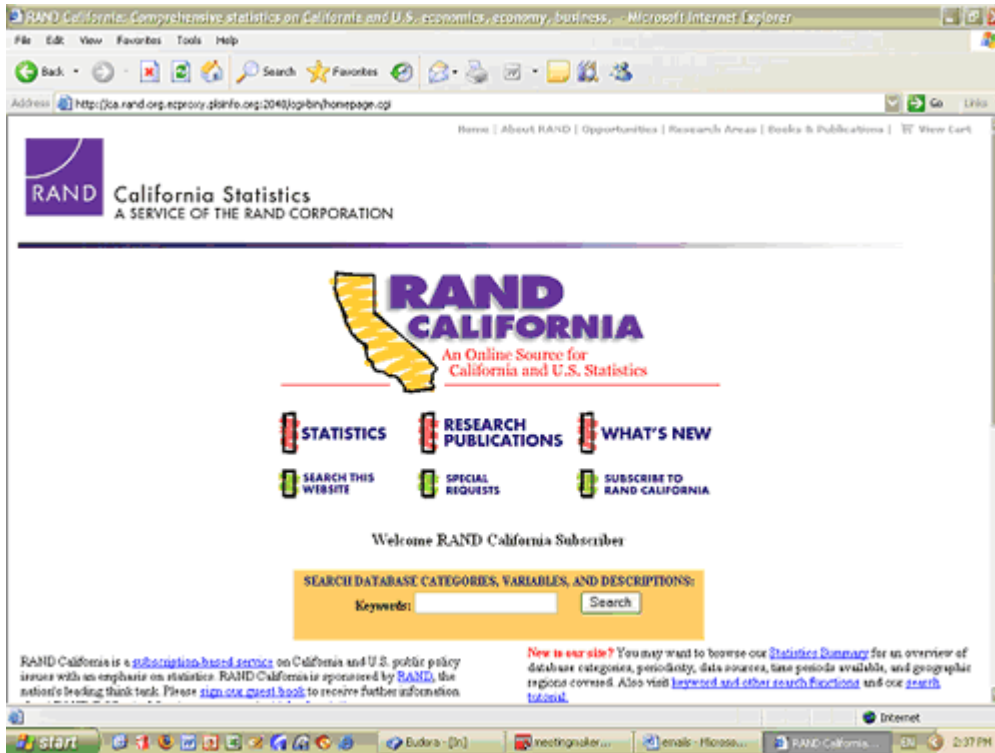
RAND California: Comprehensive statistics on California and U.S. economics, economy, business, - Microsoft Internet Explorer

File Edit View Favorites Tools Help

Back Search Favorites

Address http://ca.rand.org.ezproxy.plsinfo.org:2048/cgi-bin/homepage.cgi Go Links

Home | About RAND | Opportunities | Research Areas | Books & Publications | View Cart

RAND California Statistics A SERVICE OF THE RAND CORPORATION

RAND CALIFORNIA An Online Source for California and U.S. Statistics

STATISTICS RESEARCH PUBLICATIONS WHAT'S NEW

SEARCH THIS WEBSITE SPECIAL REQUESTS SUBSCRIBE TO RAND CALIFORNIA

Welcome RAND California Subscriber

SEARCH DATABASE CATEGORIES, VARIABLES, AND DESCRIPTIONS:

Keywords: Search

RAND California is a subscription-based service on California and U.S. public policy issues with an emphasis on statistics. RAND California is sponsored by RAND, the nation's leading think tank. Please sign our guest book to receive further information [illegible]

New to our site? You may want to browse our Statistics Summary for an overview of database categories, periodicity, data sources, time periods available, and geographic regions covered. Also visit keyword and other search functions and our search tutorial.

Internet

start Budora - [In] meetingmaker... emails - Microso... RAND California... 2:37 PM